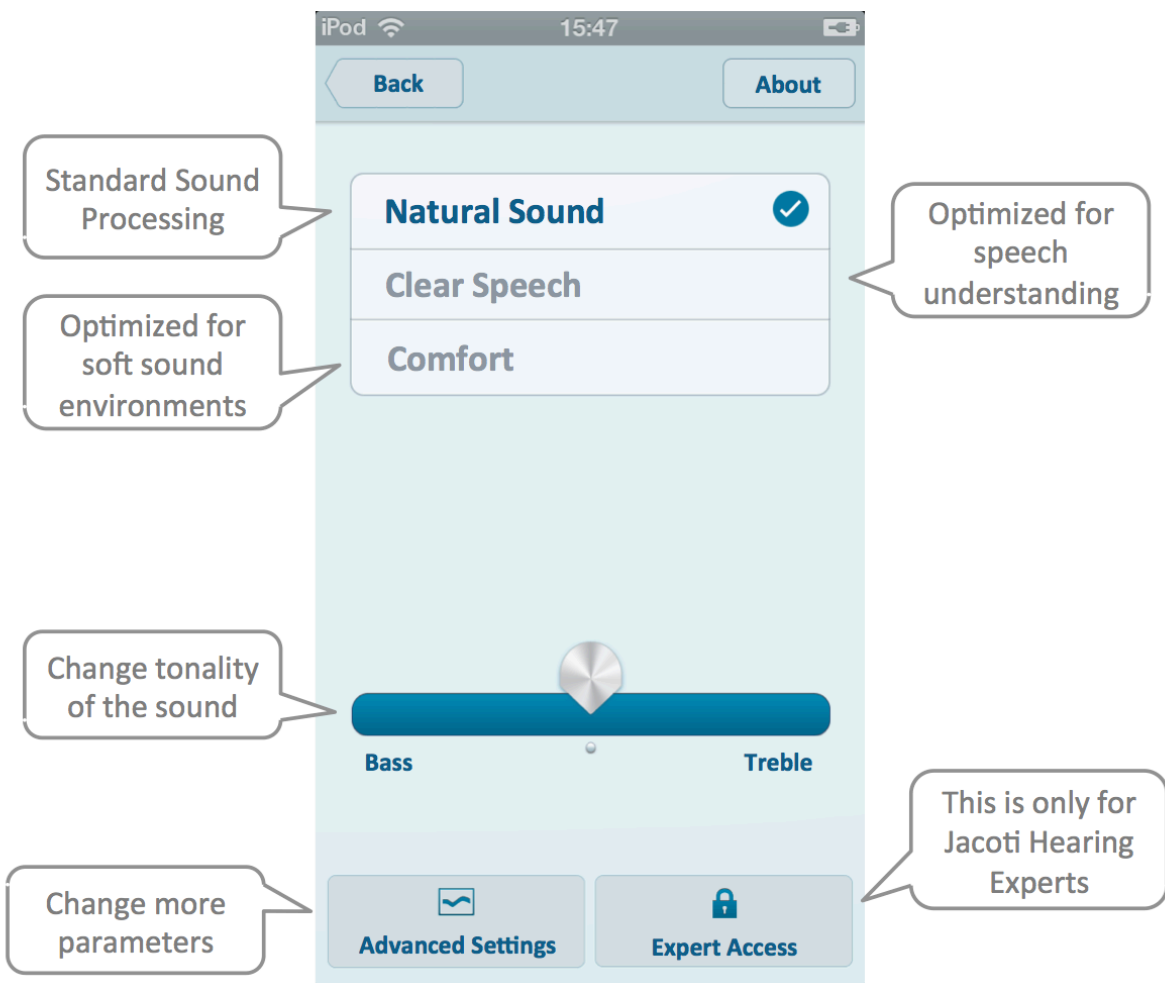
iPod 15:47

Back

About

Standard Sound Processing

Natural Sound

Optimized for speech understanding

Clear Speech

Optimized for soft sound environments

Comfort

Change tonality of the sound

Bass

Treble

This is only for Jacoti Hearing Experts

Change more parameters

Advanced Settings

Expert Access